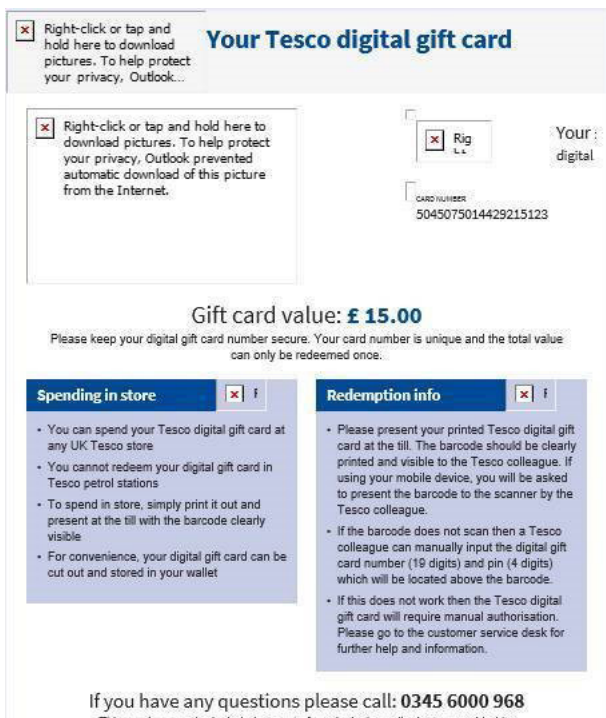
Right-click or tap and hold here to download pictures. To help protect your privacy, Outlook...

Your Tesco digital gift card

Right-click or tap and hold here to download pictures. To help protect your privacy, Outlook prevented automatic download of this picture from the Internet.

Rig

Your
digital

CARD NUMBER
5045075014429215123

Gift card value: £ 15.00

Please keep your digital gift card number secure. Your card number is unique and the total value can only be redeemed once.

Spending in store

- You can spend your Tesco digital gift card at any UK Tesco store
- You cannot redeem your digital gift card in Tesco petrol stations
- To spend in store, simply print it out and present at the till with the barcode clearly visible
- For convenience, your digital gift card can be cut out and stored in your wallet

Redemption info

- Please present your printed Tesco digital gift card at the till. The barcode should be clearly printed and visible to the Tesco colleague. If using your mobile device, you will be asked to present the barcode to the scanner by the Tesco colleague.
- If the barcode does not scan then a Tesco colleague can manually input the digital gift card number (19 digits) and pin (4 digits) which will be located above the barcode.
- If this does not work then the Tesco digital gift card will require manual authorisation. Please go to the customer service desk for further help and information.

If you have any questions please call: 0345 6000 968

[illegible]